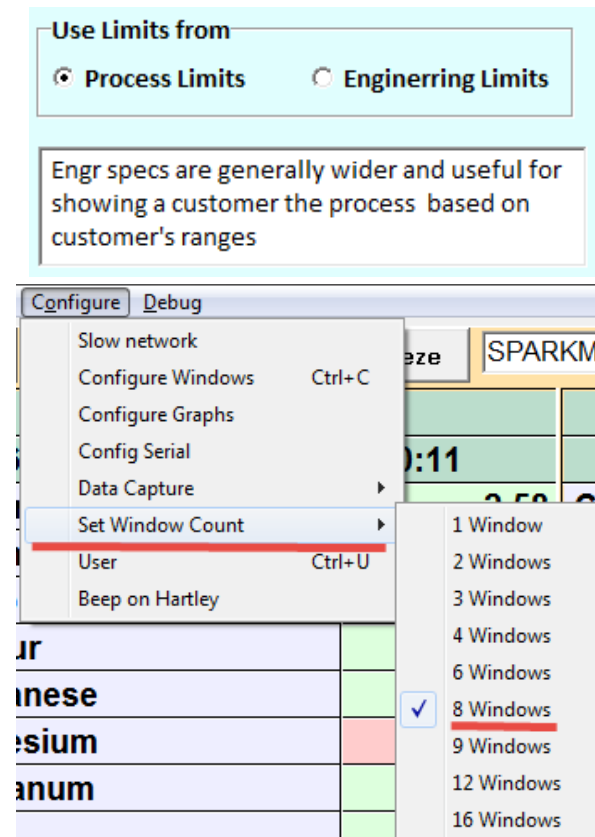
Use Limits from
Process Limits
Enginerring Limits

Engr specs are generally wider and useful for showing a customer the process based on customer's ranges

Configure
Debug
Slow network
Configure Windows Ctrl+C
Configure Graphs
Config Serial
Data Capture
Set Window Count
User Ctrl+U
Beep on Hartley

eze
SPARKM
:11
2.58

1 Window
2 Windows
3 Windows
4 Windows
6 Windows
8 Windows
9 Windows
12 Windows
16 Windows

ur
anese
esium
anum